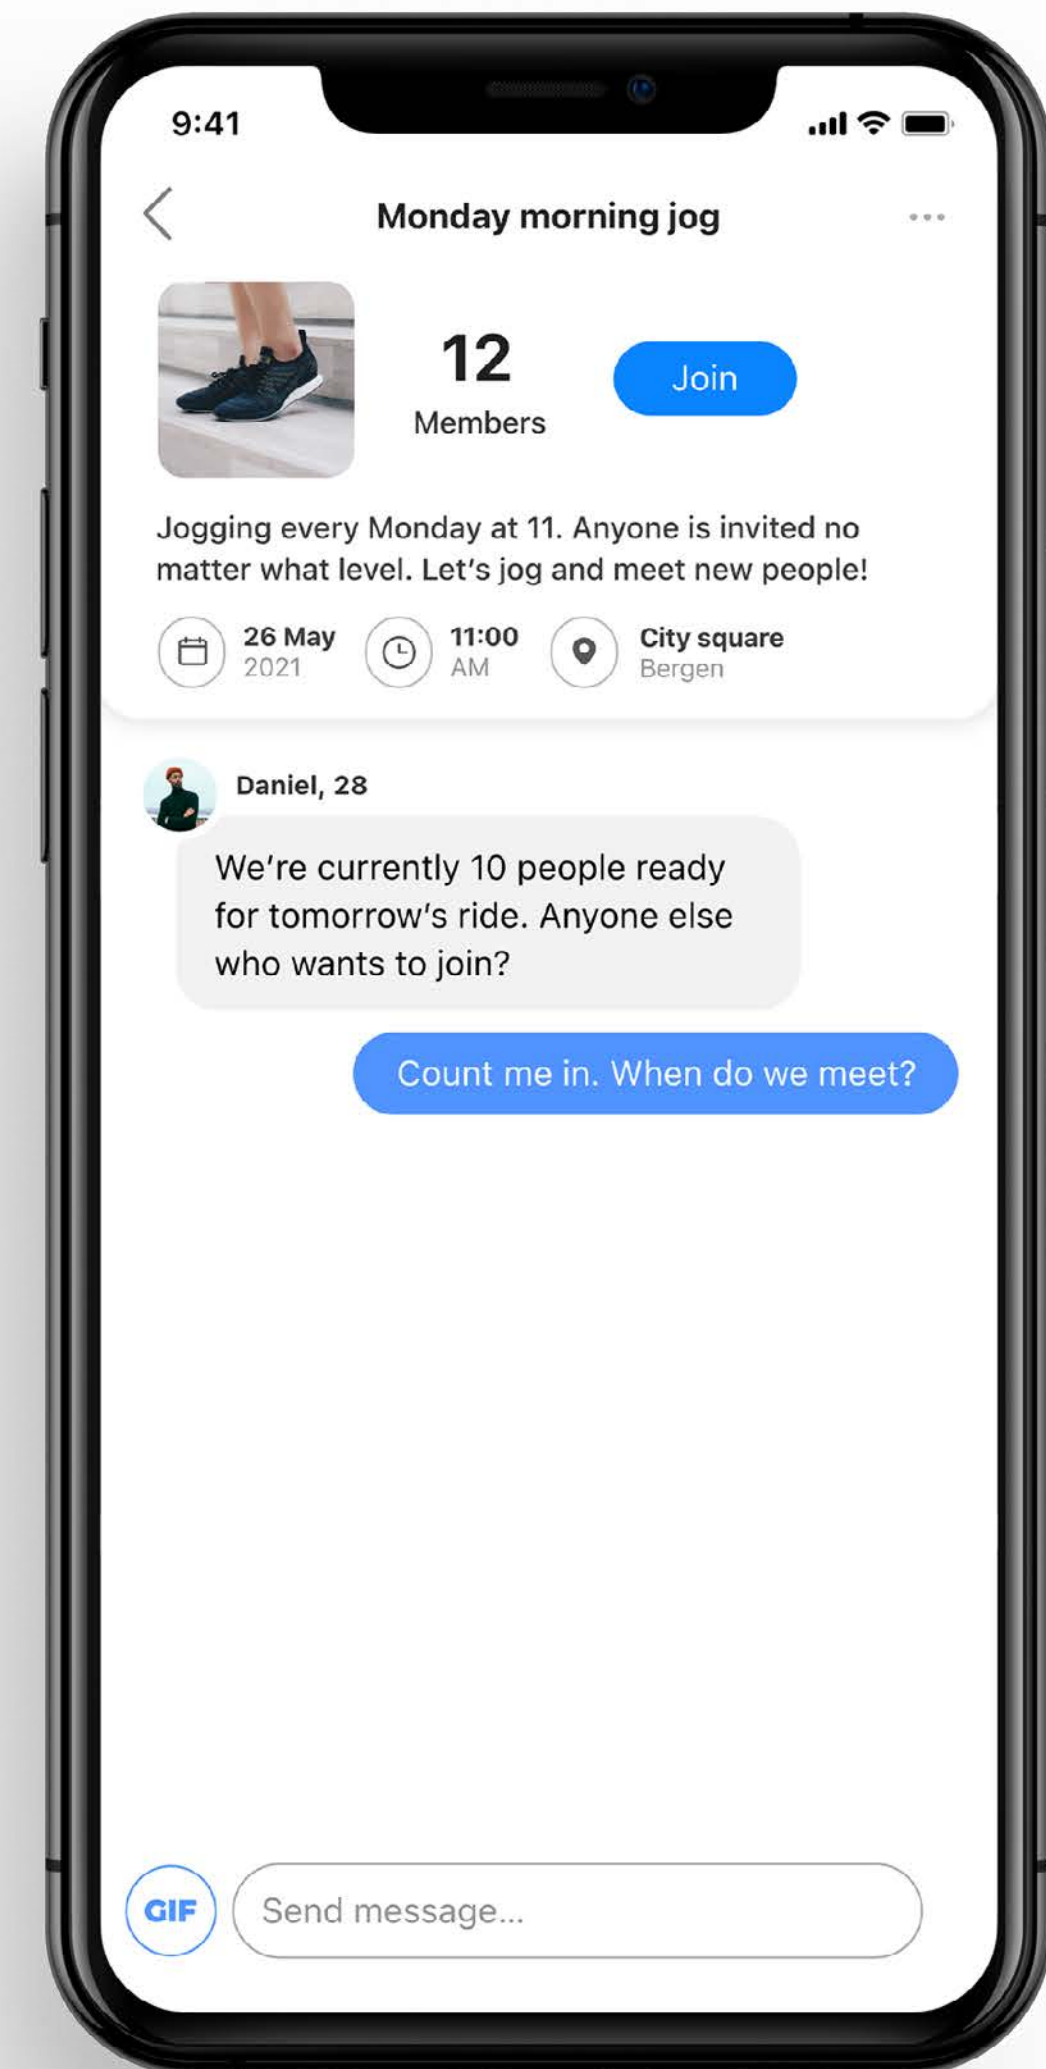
9:41

Monday morning jog

12
Members

Join

Jogging every Monday at 11. Anyone is invited no matter what level. Let's jog and meet new people!

26 May
2021

11:00
AM

City square
Bergen

Daniel, 28

We're currently 10 people ready for tomorrow's ride. Anyone else who wants to join?

Count me in. When do we meet?

GIF

Send message...